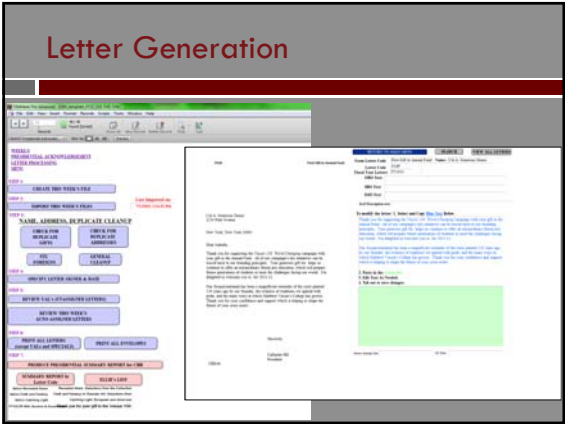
Letter Generation

WEEKLY PRESIDENTIAL ACKNOWLEDGEMENT LETTER PROCESSING MENU

STEP 1:
CREATE THIS WEEK'S FILE

STEP 2:
IMPORT THIS WEEK'S FILES

STEP 3:
NAME, ADDRESS, DUPLICATE CLEANUP

CHECK FOR DUPLICATE GIFTS

CHECK FOR DUPLICATE ADDRESSES

FIX FOREIGN

GENERAL CLEANUP

STEP 4:
SPECIFY LETTER SIGNER & DATE

STEP 5:
REVIEW UAL's (UNASSIGNED LETTERS)

REVIEW THIS WEEK'S AUTO-ASSIGNED LETTERS

STEP 6:
PRINT ALL LETTERS

PRINT ALL ENVELOPES

STEP 7:
PRODUCE PRESIDENTIAL SUMMARY REPORT for CRR

SUMMARY REPORT by Letter Code

ELLIE'S LIST

RETURN TO MAIN MENU

SEARCH

VIEW ALL LETTERS

Dear Valeda,

Sincerely,

1. Paste in the
2. Edit Text As Needed
3. Tab out to save changes